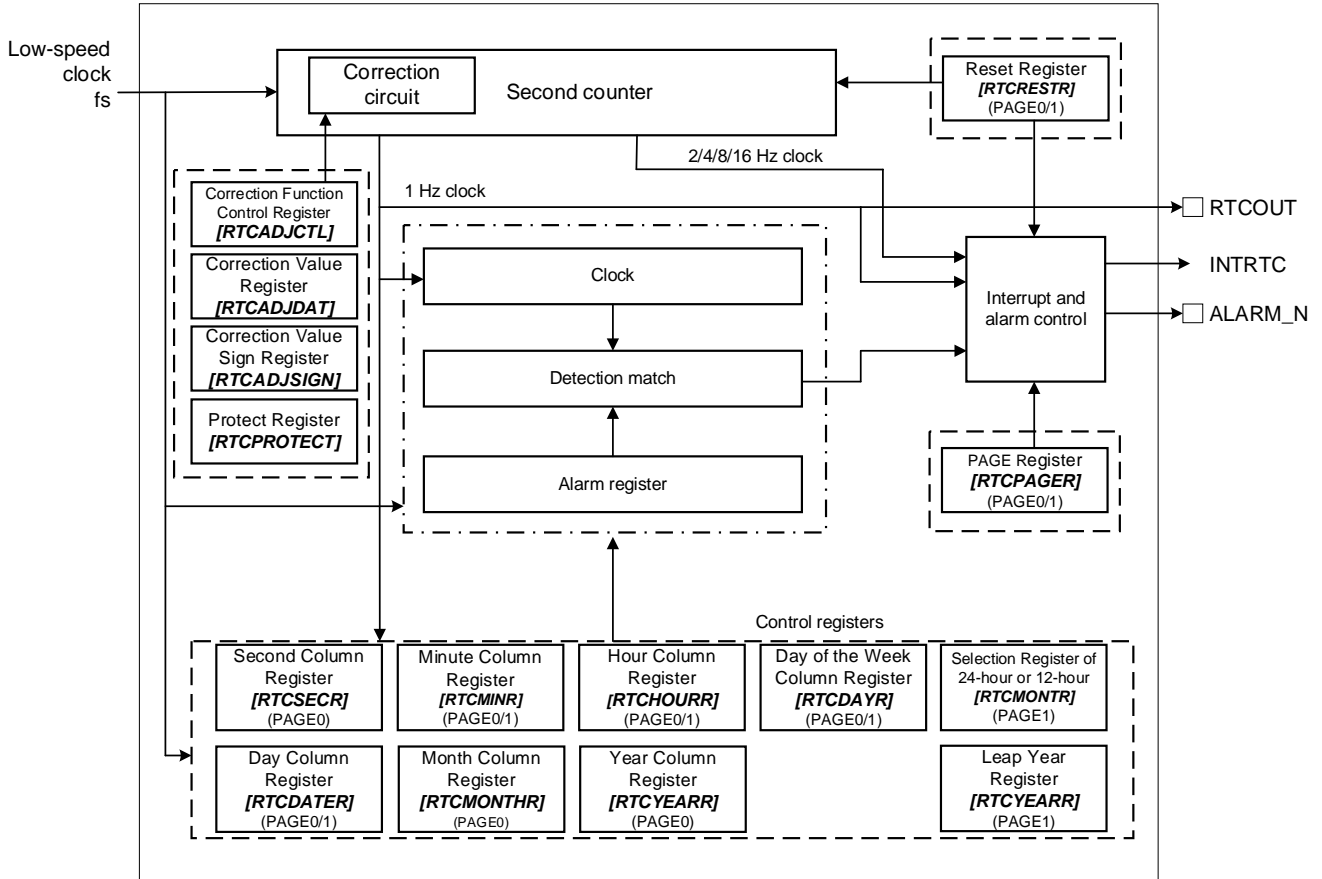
Low-speed clock fs

Correction circuit

Second counter

Reset Register
[RTCRESTR]
(PAGE0/1)

2/4/8/16 Hz clock

1 Hz clock

RTCOUT

Correction Function Control Register
[RTCADJCTL]

Correction Value Register
[RTCADJDAT]

Correction Value Sign Register
[RTCADJSIGN]

Protect Register
[RTCPROTECT]

Clock

Detection match

Alarm register

Interrupt and alarm control

INTRTC

ALARM_N

PAGE Register
[RTCPAGER]
(PAGE0/1)

Control registers

Second Column Register
[RTCSECR]
(PAGE0)

Minute Column Register
[RTCMINR]
(PAGE0/1)

Hour Column Register
[RTCHOURR]
(PAGE0/1)

Day of the Week Column Register
[RTCDAYR]
(PAGE0/1)

Selection Register of 24-hour or 12-hour
[RTCMONTR]
(PAGE1)

Day Column Register
[RTCDATER]
(PAGE0/1)

Month Column Register
[RTCMONTHR]
(PAGE0)

Year Column Register
[RTCYEARR]
(PAGE0)

Leap Year Register
[RTCYEARR]
(PAGE1)